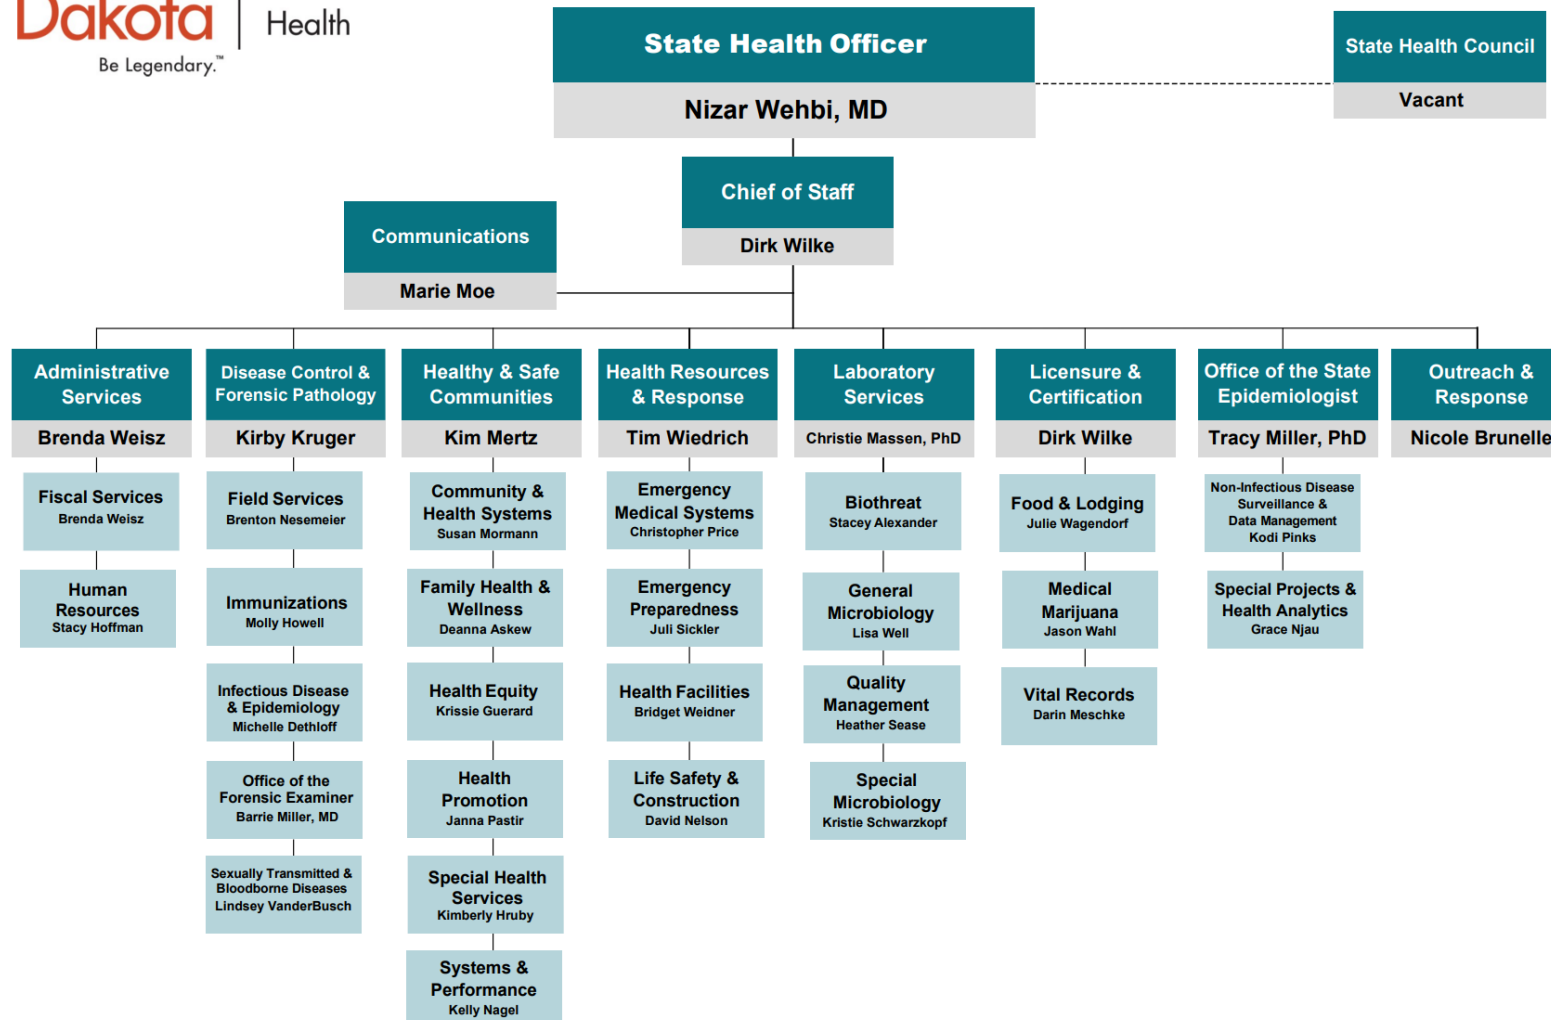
Dakota | Health
Be Legendary.™

State Health Officer
Nizar Wehbi, MD

State Health Council
Vacant

Chief of Staff
Dirk Wilke

Communications
Marie Moe

Administrative Services
Brenda Weisz

Fiscal Services
Brenda Weisz

Human Resources
Stacy Hoffman

Disease Control & Forensic Pathology
Kirby Kruger

Field Services
Brenton Nesemeier

Immunizations
Molly Howell

Infectious Disease & Epidemiology
Michelle Dethloff

Office of the Forensic Examiner
Barrie Miller, MD

Sexually Transmitted & Bloodborne Diseases
Lindsey VanderBusch

Healthy & Safe Communities
Kim Mertz

Community & Health Systems
Susan Mormann

Family Health & Wellness
Deanna Askew

Health Equity
Krissie Guerard

Health Promotion
Janna Pastir

Special Health Services
Kimberly Hruby

Systems & Performance
Kelly Nagel

Health Resources & Response
Tim Wiedrich

Emergency Medical Systems
Christopher Price

Emergency Preparedness
Juli Sickler

Health Facilities
Bridget Weidner

Life Safety & Construction
David Nelson

Laboratory Services
Christie Massen, PhD

Biothreat
Stacey Alexander

General Microbiology
Lisa Well

Quality Management
Heather Sease

Special Microbiology
Kristie Schwarzkopf

Licensure & Certification
Dirk Wilke

Food & Lodging
Julie Wagendorf

Medical Marijuana
Jason Wahl

Vital Records
Darin Meschke

Office of the State Epidemiologist
Tracy Miller, PhD

Non-Infectious Disease Surveillance & Data Management
Kodi Pinks

Special Projects & Health Analytics
Grace Njau

Outreach & Response
Nicole Brunelle